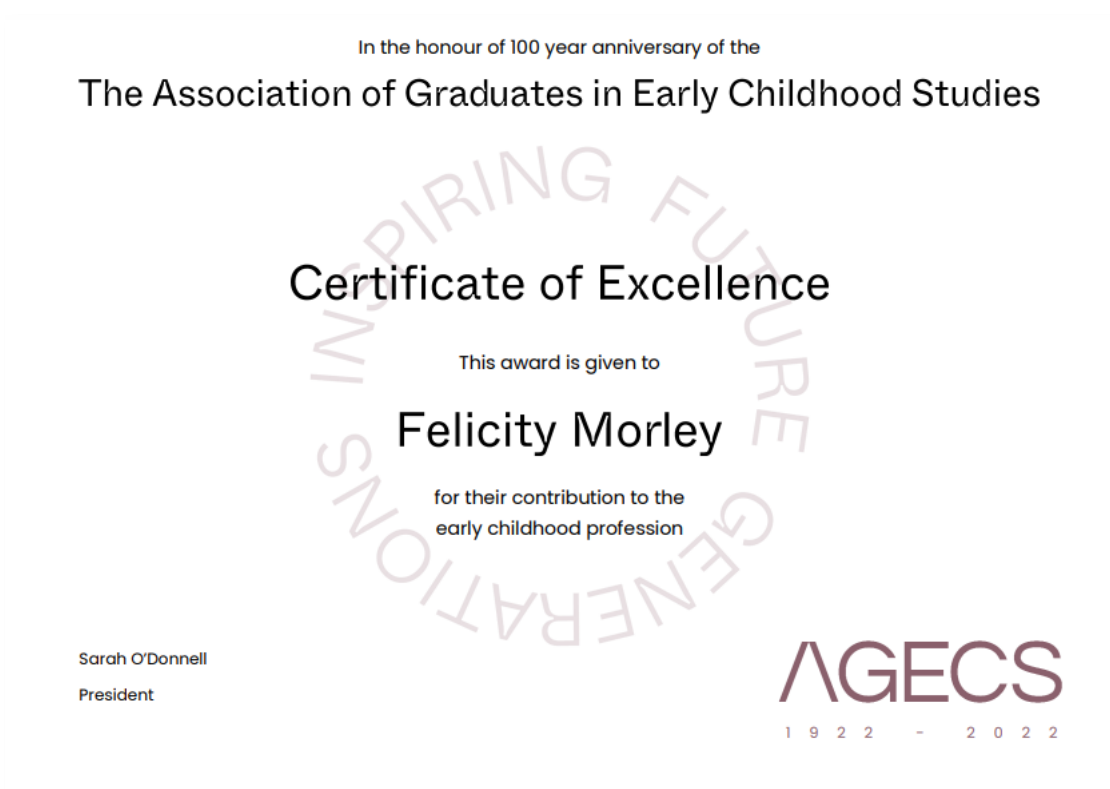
In the honour of 100 year anniversary of the

The Association of Graduates in Early Childhood Studies

INSPIRING FUTURE GENERATIONS

Certificate of Excellence

This award is given to

Felicity Morley

for their contribution to the early childhood profession

Sarah O'Donnell

President

AGECS

1922 - 2022